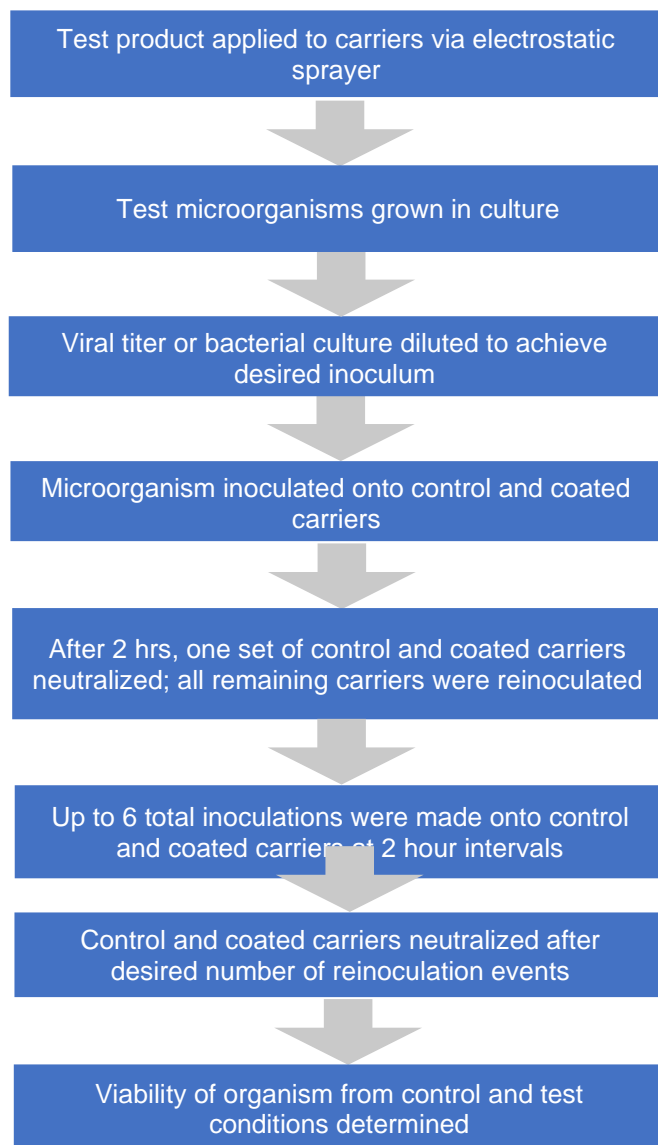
Test product applied to carriers via electrostatic sprayer

Test microorganisms grown in culture

Viral titer or bacterial culture diluted to achieve desired inoculum

Microorganism inoculated onto control and coated carriers

After 2 hrs, one set of control and coated carriers neutralized; all remaining carriers were reinoculated

Up to 6 total inoculations were made onto control and coated carriers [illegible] 2 hour intervals

Control and coated carriers neutralized after desired number of reinoculation events

Viability of organism from control and test conditions determined